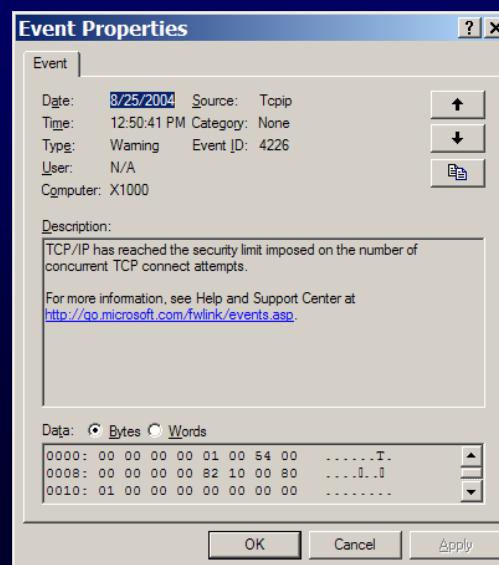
Event Properties

? X

Event

Date: 8/25/2004 Source: Tcpip
Time: 12:50:41 PM Category: None
Type: Warning Event ID: 4226
User: N/A
Computer: X1000

Description:
TCP/IP has reached the security limit imposed on the number of concurrent TCP connect attempts.

For more information, see Help and Support Center at http://go.microsoft.com/fwlink/events.asp.

Data: Bytes Words
0000: 00 00 00 00 01 00 54 00 ......T.
0008: 00 00 00 00 82 10 00 80 ....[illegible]..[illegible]
0010: 01 00 00 00 00 00 00 00 ........

OK Cancel Apply